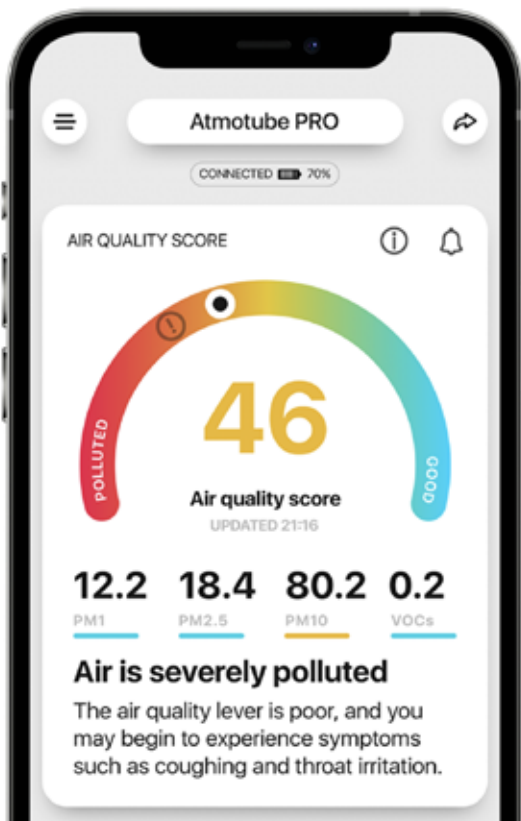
Atmotube PRO

CONNECTED 70%

AIR QUALITY SCORE

POLLUTED

46

GOOD

Air quality score

UPDATED 21:16

| 12.2 | 18.4 | 80.2 | 0.2 |
|---|---|---|---|
| PM1 | PM2.5 | PM10 | VOCs |

Air is severely polluted

The air quality lever is poor, and you may begin to experience symptoms such as coughing and throat irritation.